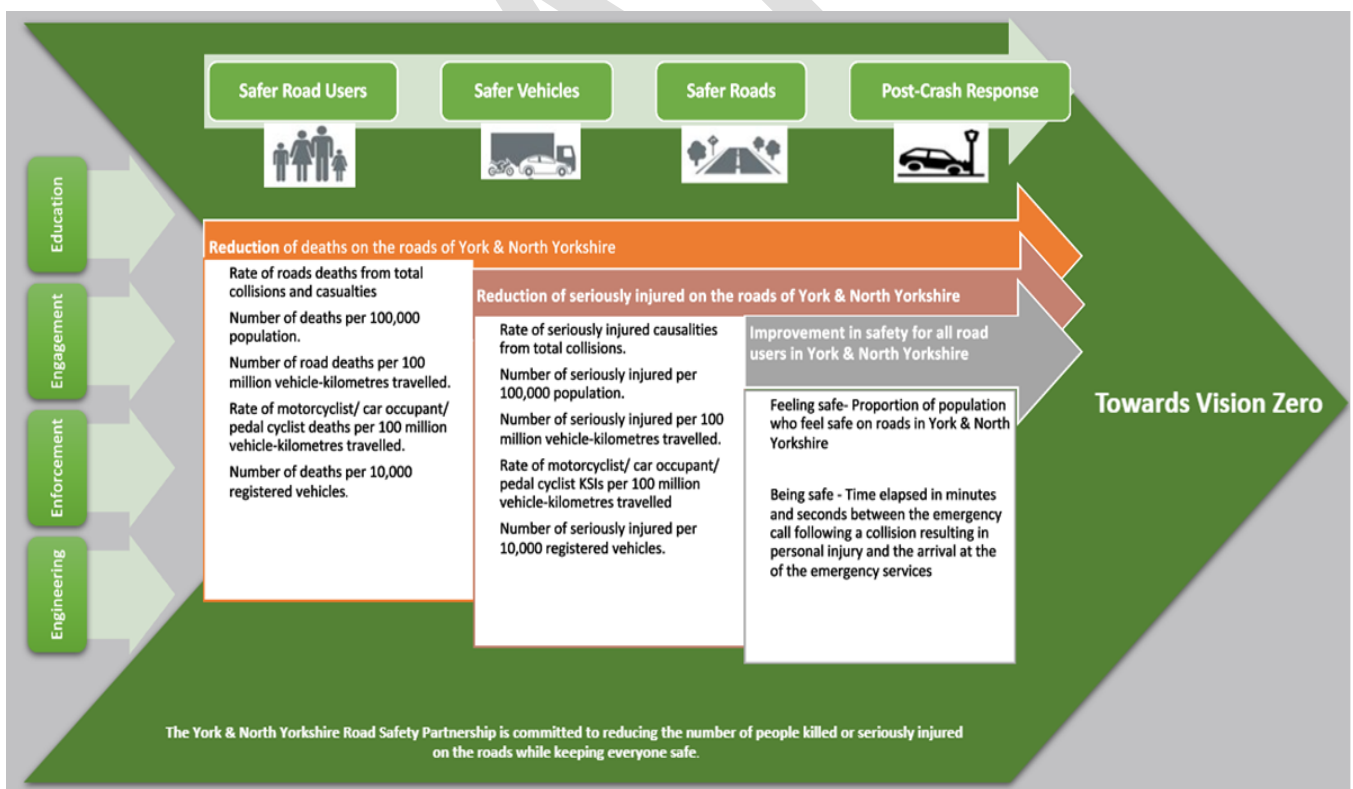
Safer Road Users

Safer Vehicles

Safer Roads

Post-Crash Response

Education

Engagement

Enforcement

Engineering

Reduction of deaths on the roads of York & North Yorkshire

Rate of roads deaths from total collisions and casualties

Number of deaths per 100,000 population.

Number of road deaths per 100 million vehicle-kilometres travelled.

Rate of motorcyclist/ car occupant/ pedal cyclist deaths per 100 million vehicle-kilometres travelled.

Number of deaths per 10,000 registered vehicles.

Reduction of seriously injured on the roads of York & North Yorkshire

Rate of seriously injured causalities from total collisions.

Number of seriously injured per 100,000 population.

Number of seriously injured per 100 million vehicle-kilometres travelled.

Rate of motorcyclist/ car occupant/ pedal cyclist KSIs per 100 million vehicle-kilometres travelled

Number of seriously injured per 10,000 registered vehicles.

Improvement in safety for all road users in York & North Yorkshire

Feeling safe- Proportion of population who feel safe on roads in York & North Yorkshire

Being safe - Time elapsed in minutes and seconds between the emergency call following a collision resulting in personal injury and the arrival at the of the emergency services

Towards Vision Zero

The York & North Yorkshire Road Safety Partnership is committed to reducing the number of people killed or seriously injured on the roads while keeping everyone safe.